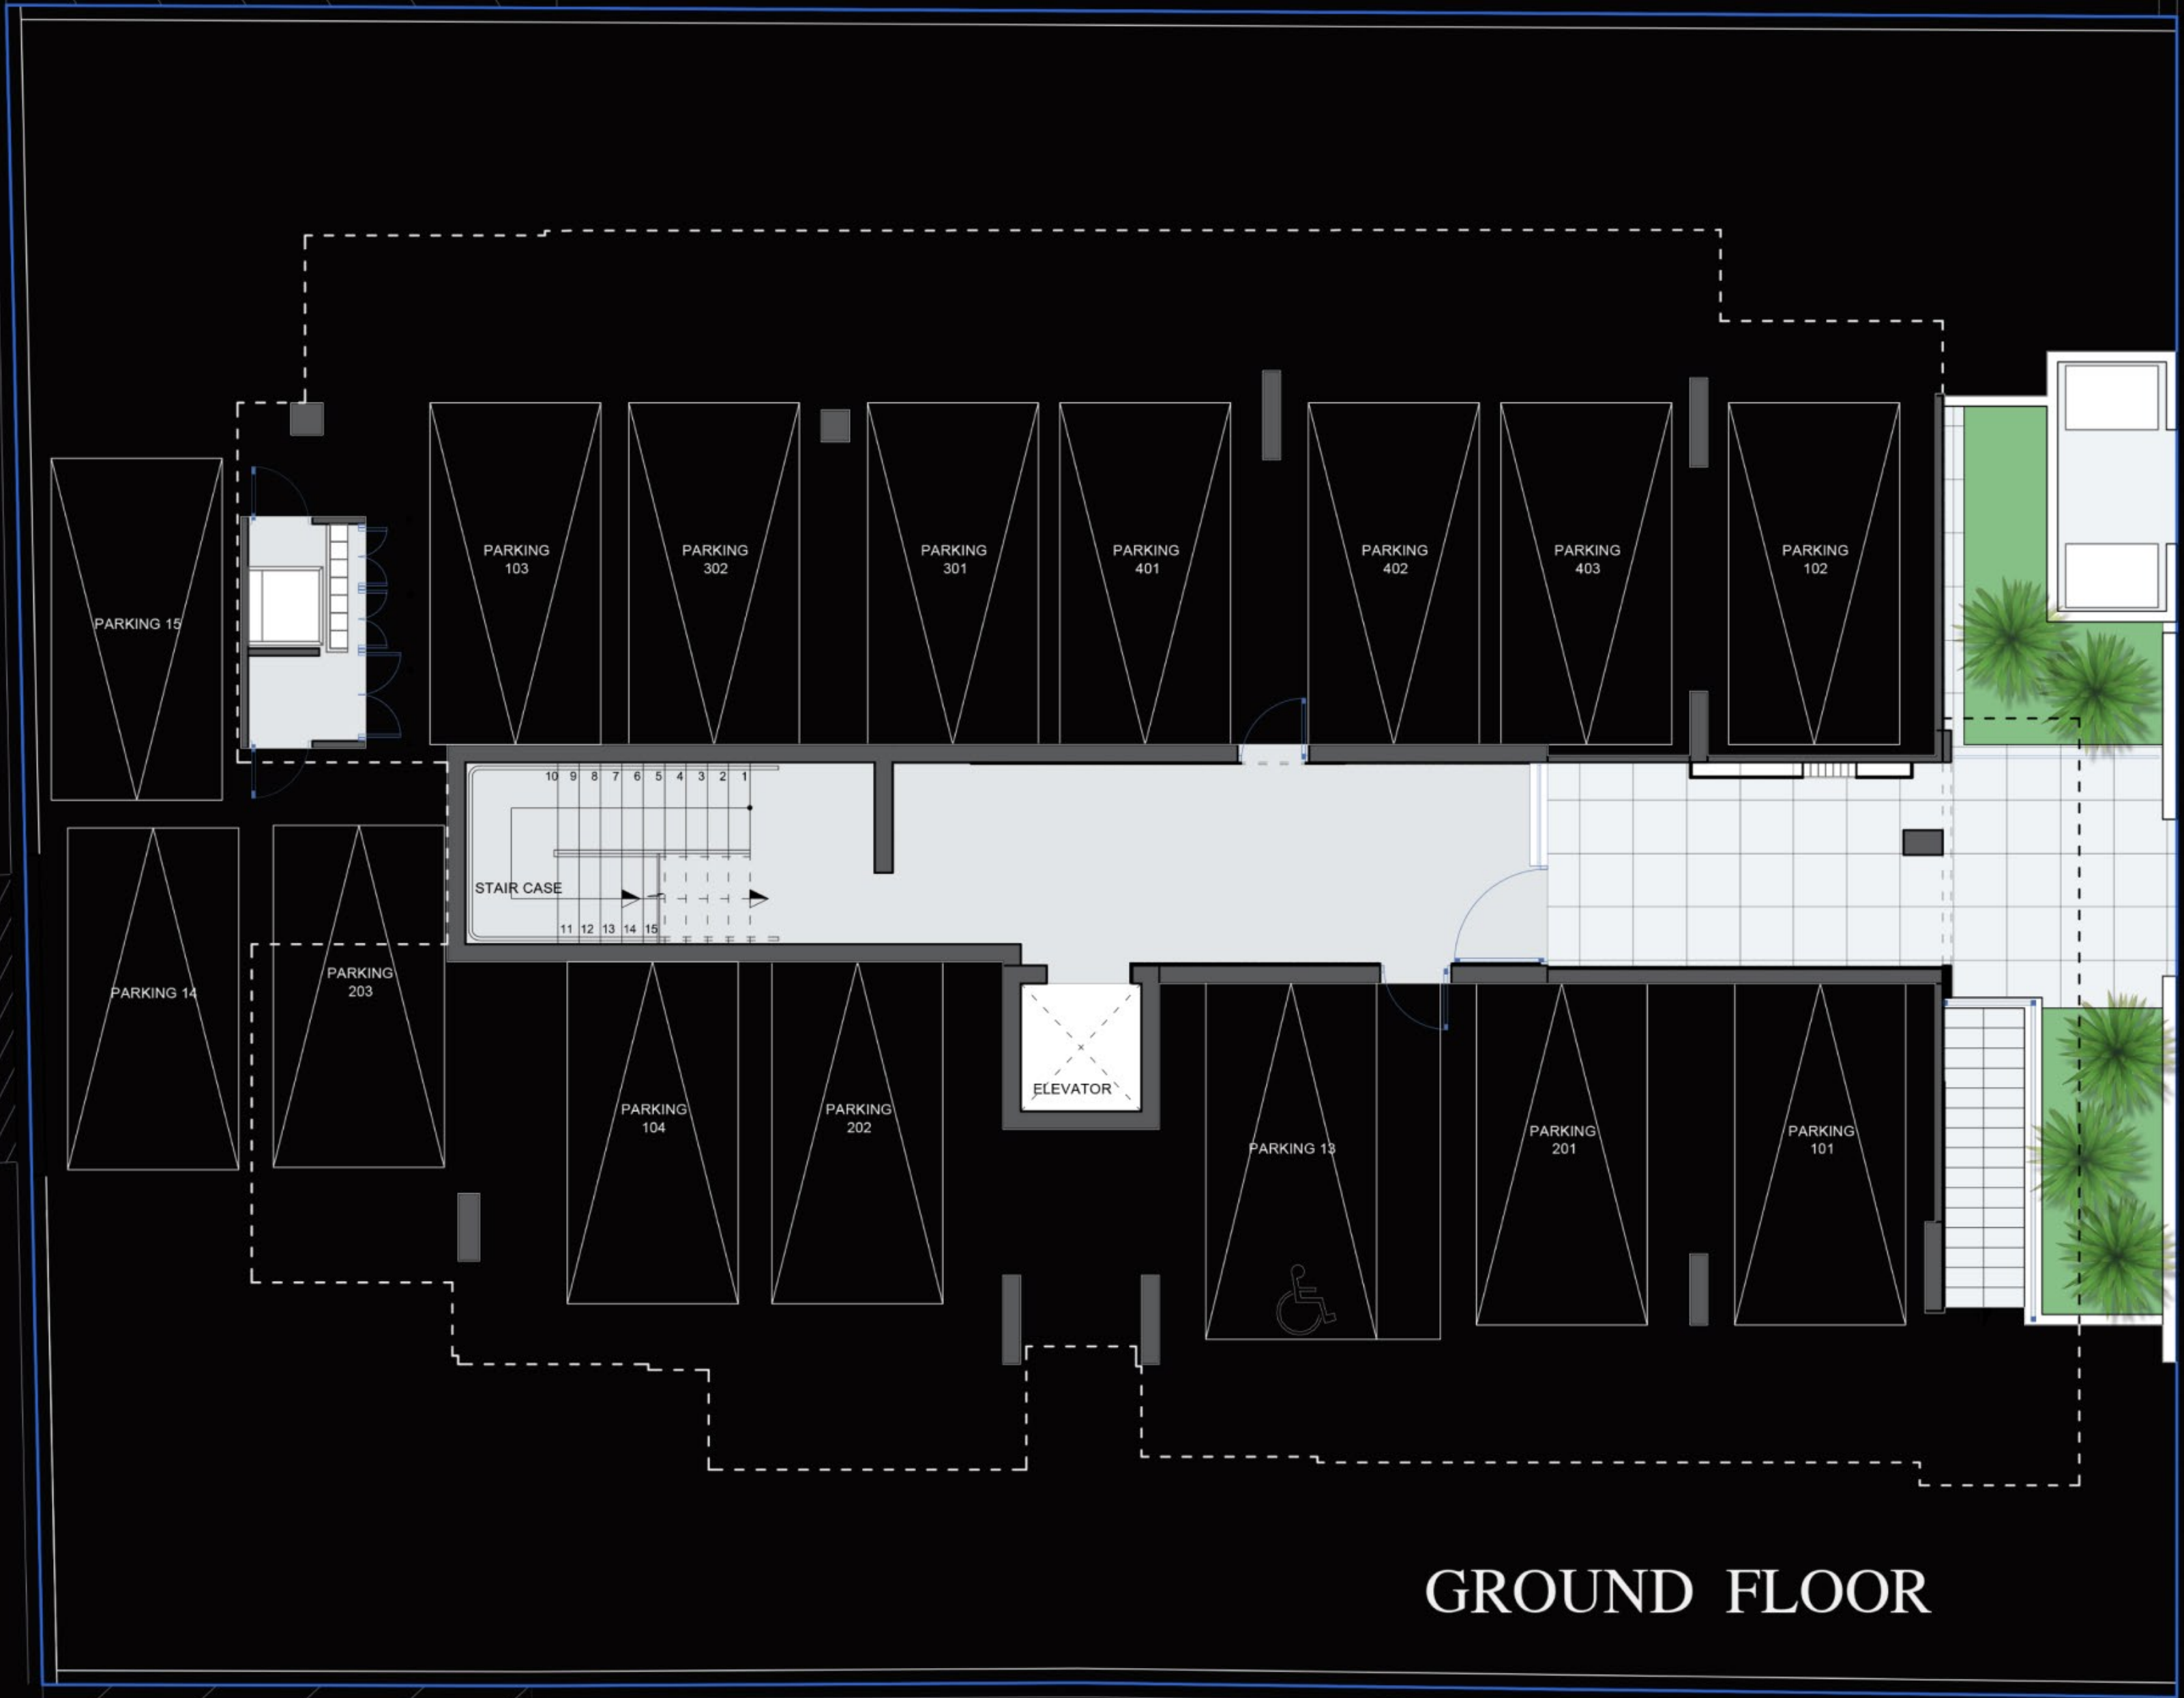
PARKING 103

PARKING 302

PARKING 301

PARKING 401

PARKING 402

PARKING 403

PARKING 102

PARKING 15

10 9 8 7 6 5 4 3 2 1

STAIR CASE

11 12 13 14 15

PARKING 14

PARKING 203

PARKING 104

PARKING 202

ELEVATOR

PARKING 13

PARKING 201

PARKING 101

GROUND FLOOR